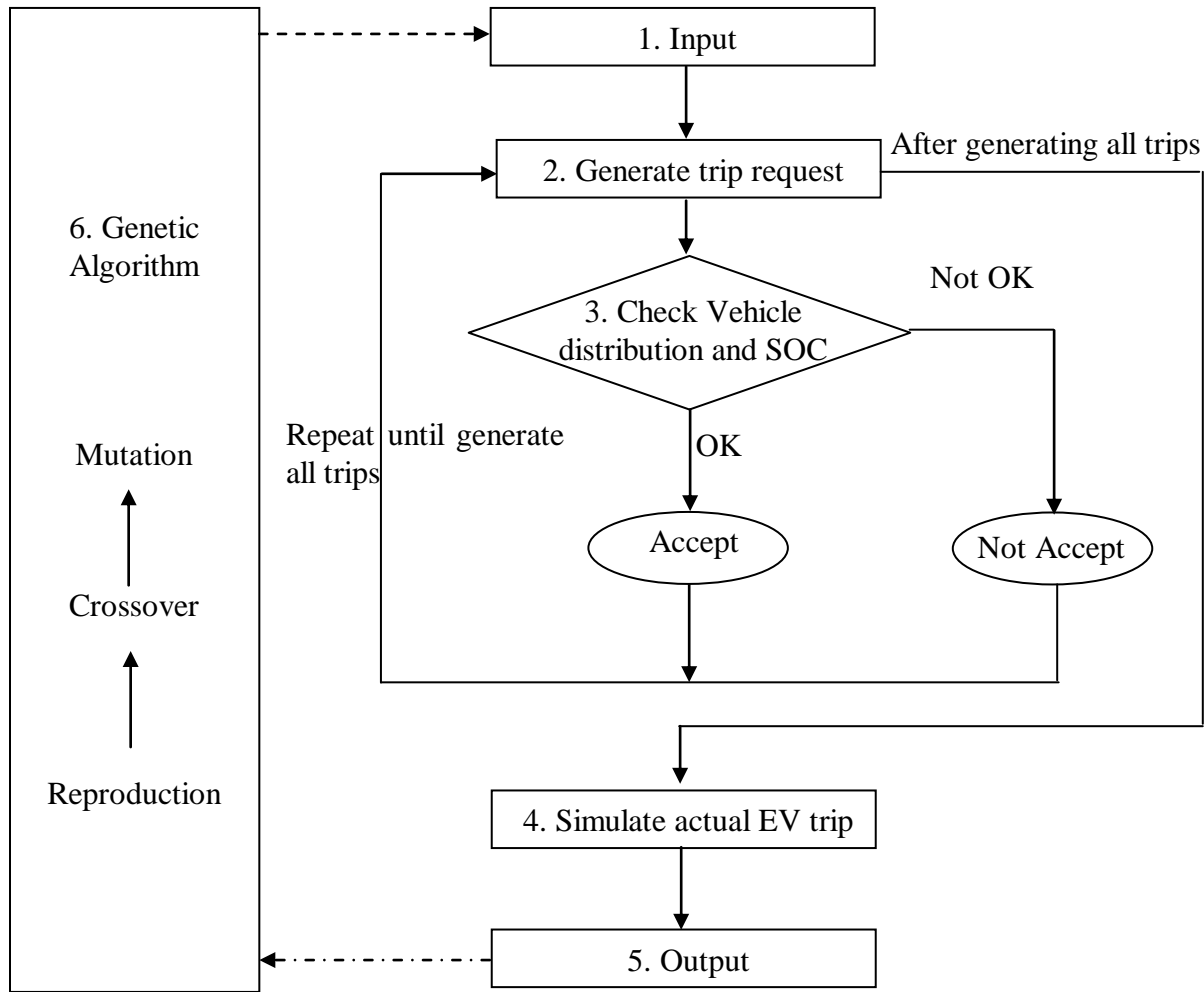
6. Genetic Algorithm

Mutation

Crossover

Reproduction

1. Input

2. Generate trip request

After generating all trips

Not OK

3. Check Vehicle distribution and SOC

Repeat until generate all trips

OK

Accept

Not Accept

4. Simulate actual EV trip

5. Output